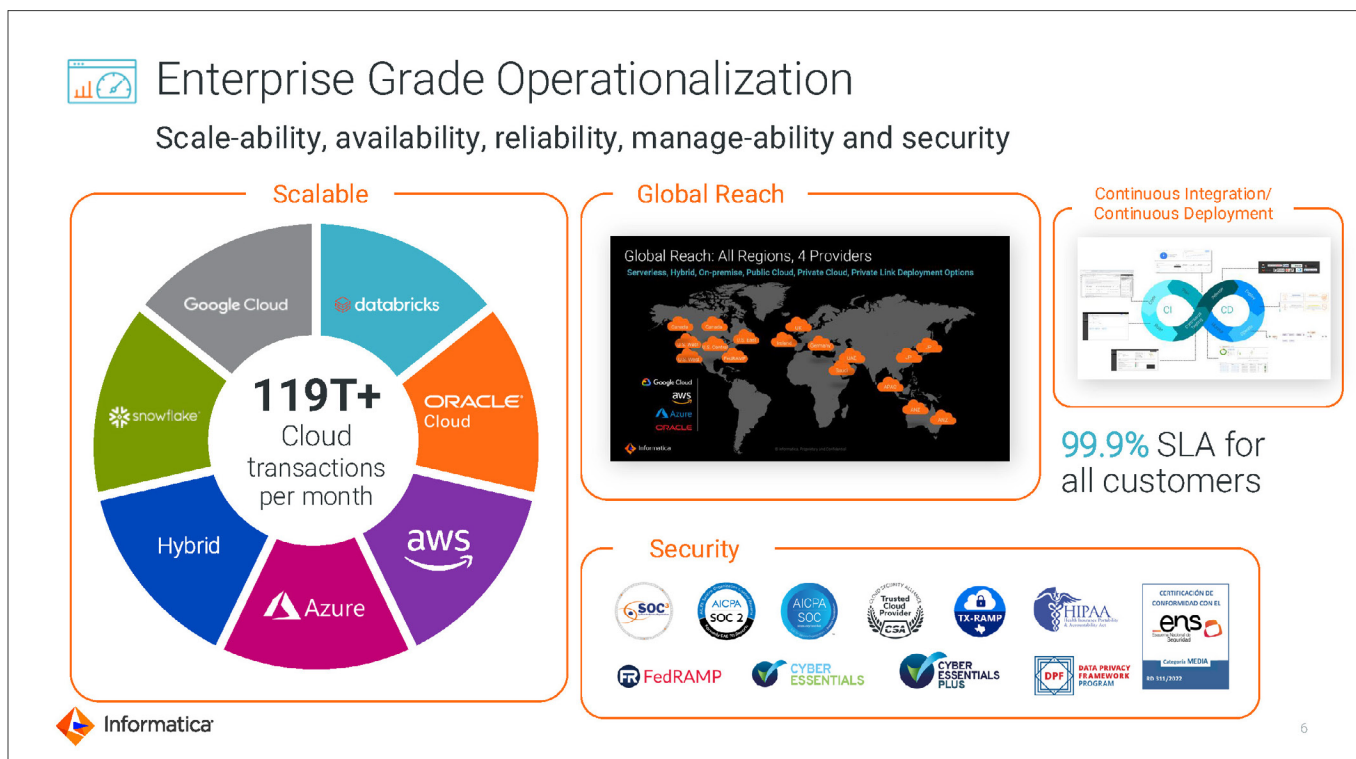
Enterprise Grade Operationalization

Scale-ability, availability, reliability, manage-ability and security

Scalable

Google Cloud

databricks

ORACLE Cloud

aws

Azure

Hybrid

snowflake

119T+ Cloud transactions per month

Global Reach

Global Reach: All Regions, 4 Providers

Serverless, Hybrid, On-premise, Public Cloud, Private Cloud, Private Link Deployment Options

Canada Canada UK U.S. West U.S. Central U.S. East Ireland Germany UAE FedRAMP Brazil India JP APAC ANZ ANZ

Google Cloud

aws

Azure

ORACLE

Informatica

Continuous Integration/ Continuous Deployment

CI CD

99.9% SLA for all customers

Security

SOC 3

AICPA SOC 2

AICPA SOC

Trusted Cloud Provider CSA

TX-RAMP

HIPAA

CERTIFICACIÓN DE CONFORMIDAD CON EL ens Esquema Nacional de Seguridad Categoría MEDIA

FedRAMP

CYBER ESSENTIALS

CYBER ESSENTIALS PLUS

DPF DATA PRIVACY FRAMEWORK PROGRAM

Informatica

6